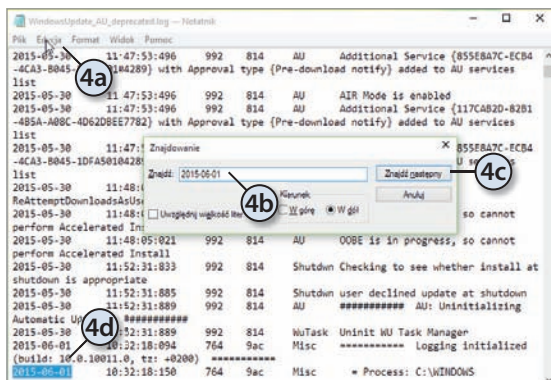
WindowsUpdate_AU_deprecated.log — Notatnik

Plik Edycja Format Widok Pomoc

2015-05-30 11:47:53:496 992 814 AU Additional Service {855E8A7C-ECB4-4CA3-B045-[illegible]4289} with Approval type {Pre-download notify} added to AU services list
2015-05-30 11:47:53:496 992 814 AU AIR Mode is enabled
2015-05-30 11:47:53:496 992 814 AU Additional Service {117CAB2D-82B1-4B5A-A08C-4D62DBEE7782} with Approval type {Pre-download notify} added to AU services list
2015-05-30 11:47:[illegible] {855E8A7C-ECB4-4CA3-B045-1DFA50104289} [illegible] services list
2015-05-30 11:48:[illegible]
ReAttemptDownloadsAsUs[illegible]
2015-05-30 11:48:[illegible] so cannot perform Accelerated Ins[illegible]
2015-05-30 11:48:05:021 992 814 AU OOBE is in progress, so cannot perform Accelerated Install
2015-05-30 11:52:31:833 992 814 Shutdwn Checking to see whether install at shutdown is appropriate
2015-05-30 11:52:31:885 992 814 Shutdwn user declined update at shutdown
2015-05-30 11:52:31:889 992 814 AU ########### AU: Uninitializing Automatic U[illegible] ###########
2015-05-30 11:52:31:889 992 814 WuTask Uninit WU Task Manager
2015-06-01 10:32:18:094 764 9ac Misc =========== Logging initialized (build: 10.0.10011.0, tz: +0200) ===========
2015-06-01 10:32:18:150 764 9ac Misc = Process: C:\WINDOWS

Znajdowanie
Znajdź: 2015-06-01
Znajdź następny
Anuluj
Kierunek
W górę
W dół
Uwzględnij wielkość liter

4a
4b
4c
4d